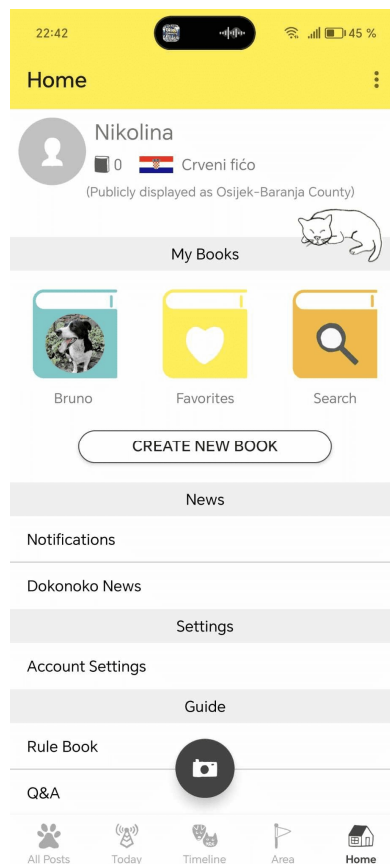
22:42
45 %

Home

Nikolina
0 Crveni fićo
(Publicly displayed as Osijek-Baranja County)

My Books

Bruno
Favorites
Search

CREATE NEW BOOK

News

Notifications

Dokonoko News

Settings

Account Settings

Guide

Rule Book

Q&A

All Posts
Today
Timeline
Area
Home